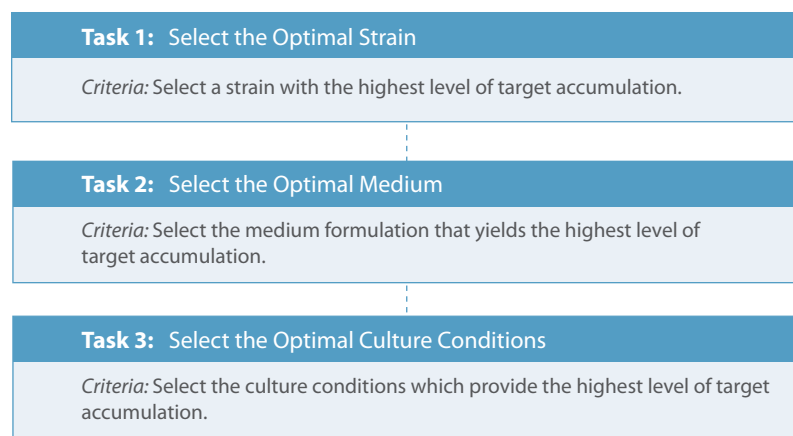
Task 1: Select the Optimal Strain

Criteria: Select a strain with the highest level of target accumulation.

Task 2: Select the Optimal Medium

Criteria: Select the medium formulation that yields the highest level of target accumulation.

Task 3: Select the Optimal Culture Conditions

Criteria: Select the culture conditions which provide the highest level of target accumulation.